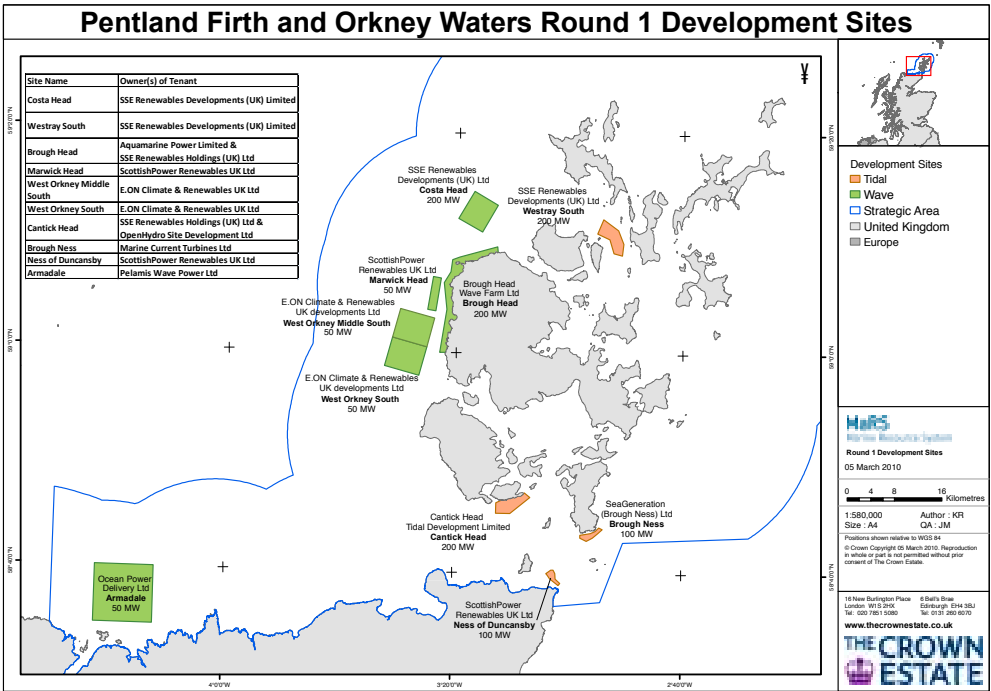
Pentland Firth and Orkney Waters Round 1 Development Sites

| Site Name | Owner(s) of Tenant |
|---|---|
| Costa Head | SSE Renewables Developments (UK) Limited |
| Westray South | SSE Renewables Developments (UK) Limited |
| Brough Head | Aquamarine Power Limited & SSE Renewables Holdings (UK) Ltd |
| Marwick Head | ScottishPower Renewables UK Ltd |
| West Orkney Middle South | E.ON Climate & Renewables UK Ltd |
| West Orkney South | E.ON Climate & Renewables UK Ltd |
| Cantick Head | SSE Renewables Holdings (UK) Ltd & OpenHydro Site Development Ltd |
| Brough Ness | Marine Current Turbines Ltd |
| Ness of Duncansby | ScottishPower Renewables UK Ltd |
| Armadale | Pelamis Wave Power Ltd |

59°20'0"N
59°0'0"N
58°40'0"N

SSE Renewables Developments (UK) Ltd
Costa Head
200 MW

SSE Renewables Developments (UK) Ltd
Westray South
200 MW

ScottishPower Renewables UK Ltd
Marwick Head
50 MW

Brough Head Wave Farm Ltd
Brough Head
200 MW

E.ON Climate & Renewables UK developments Ltd
West Orkney Middle South
50 MW

E.ON Climate & Renewables UK developments Ltd
West Orkney South
50 MW

Cantick Head Tidal Development Limited
Cantick Head
200 MW

SeaGeneration (Brough Ness) Ltd
Brough Ness
100 MW

Ocean Power Delivery Ltd
Armadale
50 MW

ScottishPower Renewables UK Ltd
Ness of Duncansby
100 MW

4°0'0"W
3°20'0"W
2°40'0"W

Development Sites
Tidal
Wave
Strategic Area
United Kingdom
Europe

MaRS
Marine Resource System
Round 1 Development Sites
05 March 2010

0 4 8 16 Kilometres

1:580,000
Size : A4
Author : KR
QA : JM

Positions shown relative to WGS 84

© Crown Copyright 05 March 2010. Reproduction in whole or part is not permitted without prior consent of The Crown Estate.

16 New Burlington Place London W1S 2HX Tel: 020 7851 5080
6 Bell's Brae Edinburgh EH4 3BJ Tel: 0131 260 6070

www.thecrownestate.co.uk

THE CROWN ESTATE